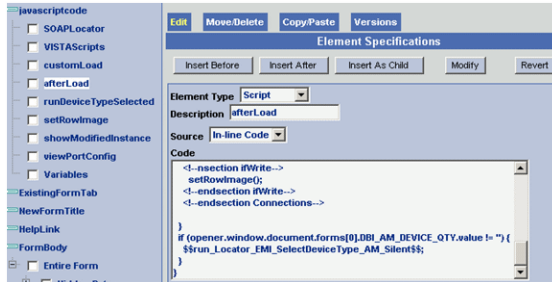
javascriptcode
SOAPLocator
VISTAScripts
customLoad
afterLoad
runDeviceTypeSelected
setRowImage
showModifiedInstance
viewPortConfig
Variables
ExistingFormTab
NewFormTitle
HelpLink
FormBody
Entire Form

Edit
Move/Delete
Copy/Paste
Versions
Element Specifications
Insert Before
Insert After
Insert As Child
Modify
Revert

Element Type Script
Description afterLoad
Source In-line Code
Code
<!--nsection ifWrite-->
setRowImage();
<!--endsection ifWrite-->
<!--endsection Connections-->

}
if (opener.window.document.forms[0].DBI_AM_DEVICE_QTY.value != '') {
$$run_Locator_EMI_SelectDeviceType_AM_Silent$$;
}
}